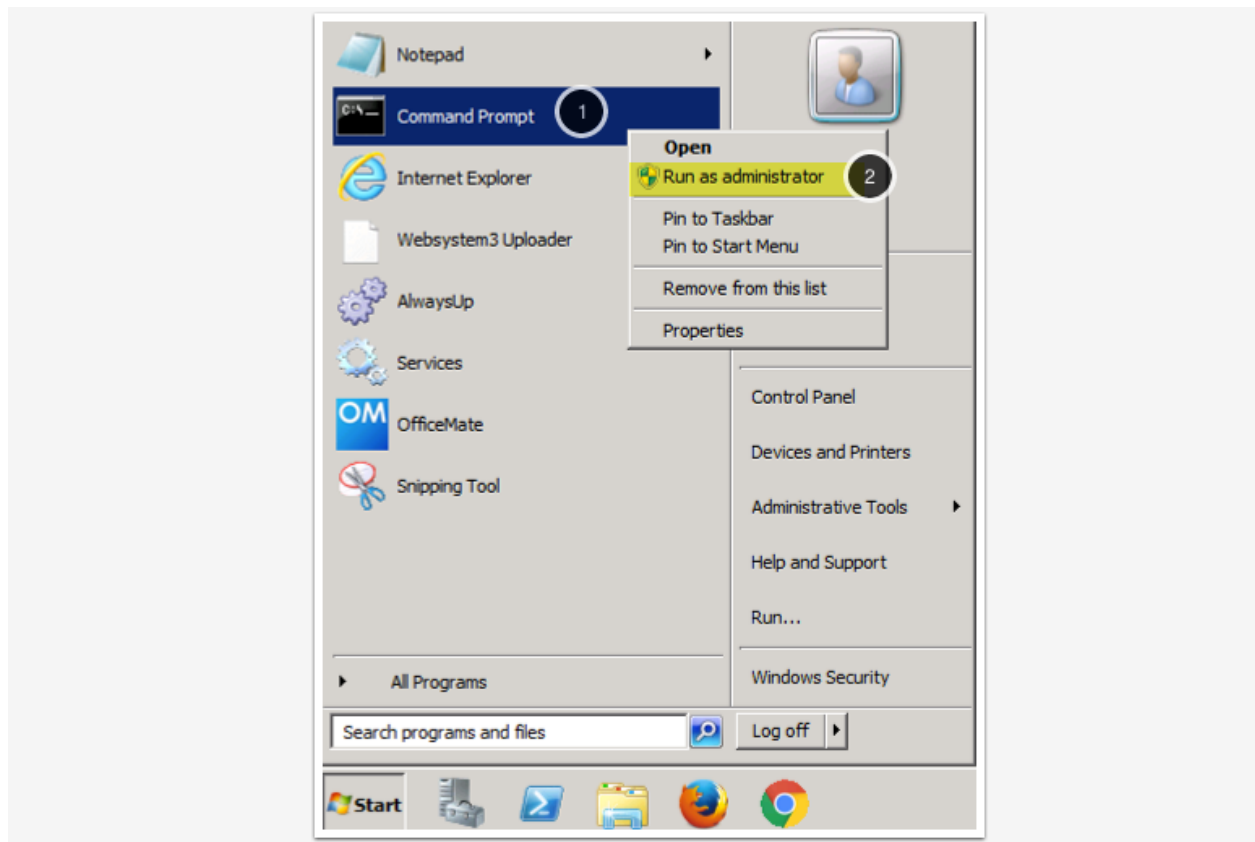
Notepad

Command Prompt

1

Open

Run as administrator

2

Pin to Taskbar

Pin to Start Menu

Remove from this list

Properties

Internet Explorer

Websystem3 Uploader

AlwaysUp

Services

OM

OfficeMate

Snipping Tool

Control Panel

Devices and Printers

Administrative Tools

Help and Support

Run...

All Programs

Windows Security

Search programs and files

Log off

Start